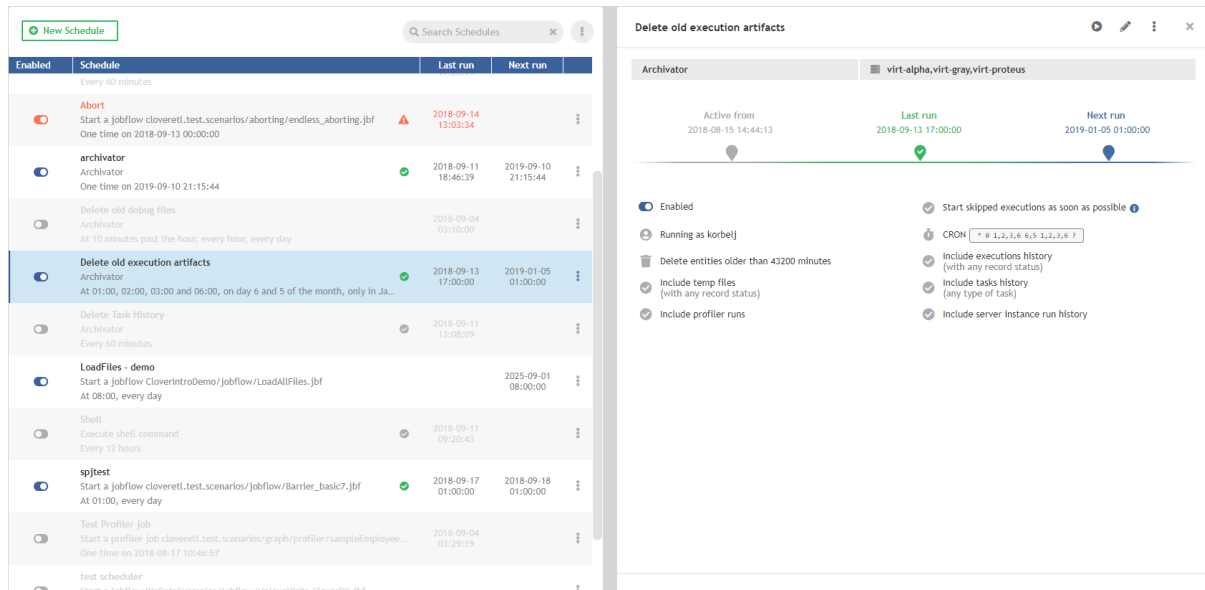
New Schedule

Search Schedules

| Enabled | Schedule | Last run | Next run |
|---|---|---|---|
| | Every 60 minutes | | |
| | Abort<br>Start a jobflow cloveretl.test.scenarios/aborting/endless_aborting.jbf<br>One time on 2018-09-13 00:00:00 | 2018-09-14 13:03:34 | |
| | archivator<br>Archivator<br>One time on 2019-09-10 21:15:44 | 2018-09-11 18:46:39 | 2019-09-10 21:15:44 |
| | Delete old debug files<br>Archivator<br>At 10 minutes past the hour, every hour, every day | 2018-09-04 03:10:00 | |
| | Delete old execution artifacts<br>Archivator<br>At 01:00, 02:00, 03:00 and 06:00, on day 6 and 5 of the month, only in Ja... | 2018-09-13 17:00:00 | 2019-01-05 01:00:00 |
| | Delete Task History<br>Archivator<br>Every 60 minutes | 2018-09-11 13:08:09 | |
| | LoadFiles - demo<br>Start a jobflow CloverIntroDemo/jobflow/LoadAllFiles.jbf<br>At 08:00, every day | | 2025-09-01 08:00:00 |
| | Shell<br>Execute shell command<br>Every 12 hours | 2018-09-11 09:20:43 | |
| | spjtest<br>Start a jobflow cloveretl.test.scenarios/jobflow/Barrier_basic7.jbf<br>At 01:00, every day | 2018-09-17 01:00:00 | 2018-09-18 01:00:00 |
| | Test Profiler job<br>Start a profiler job cloveretl.test.scenarios/graph/profiler/sampleEmployee...<br>One time on 2018-08-17 10:46:57 | 2018-09-04 03:29:19 | |
| | test scheduler | | |

Delete old execution artifacts

Archivator
virt-alpha,virt-gray,virt-proteus

Active from
2018-08-15 14:44:13
Last run
2018-09-13 17:00:00
Next run
2019-01-05 01:00:00

Enabled
Running as korbelj
Delete entities older than 43200 minutes
Include temp files
(with any record status)
Include profiler runs

Start skipped executions as soon as possible
CRON * 0 1,2,3,6 6,5 1,2,3,6 ?
Include executions history
(with any record status)
Include tasks history
(any type of task)
Include server instance run history